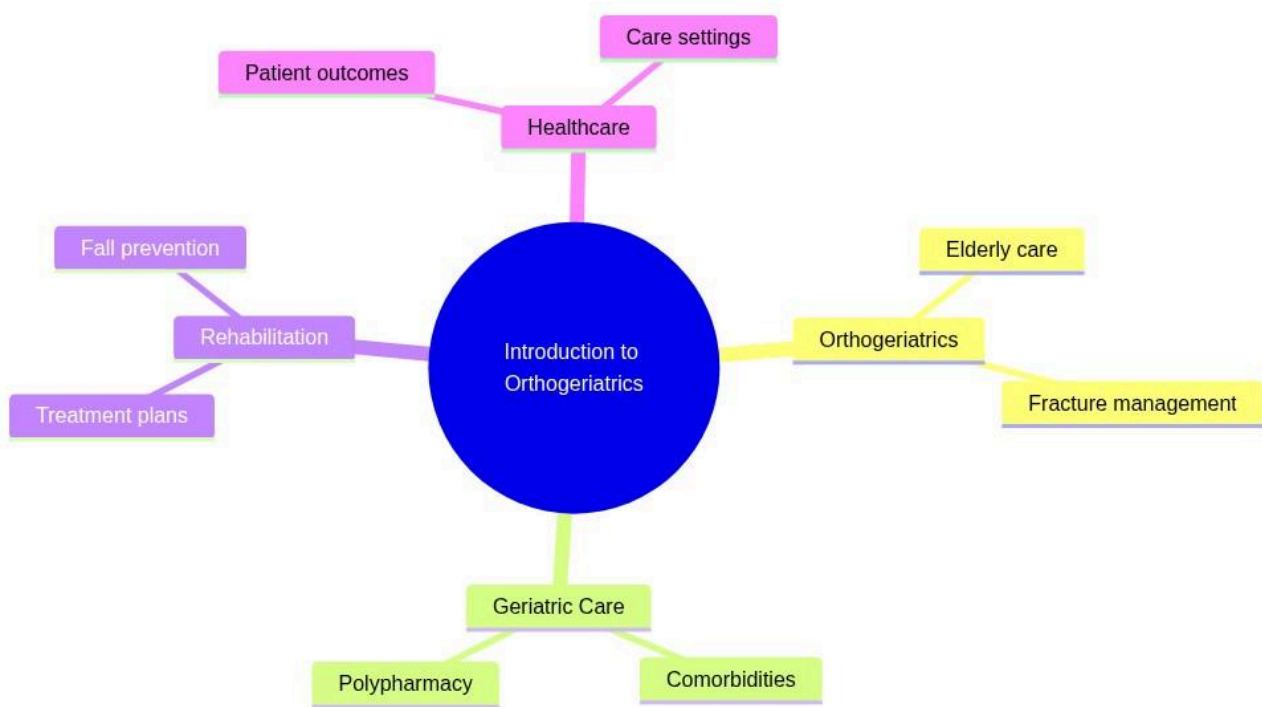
Care settings

Patient outcomes

Healthcare

Fall prevention

Rehabilitation

Treatment plans

Introduction to Orthogeriatrics

Elderly care

Orthogeriatrics

Fracture management

Geriatric Care

Polypharmacy

Comorbidities